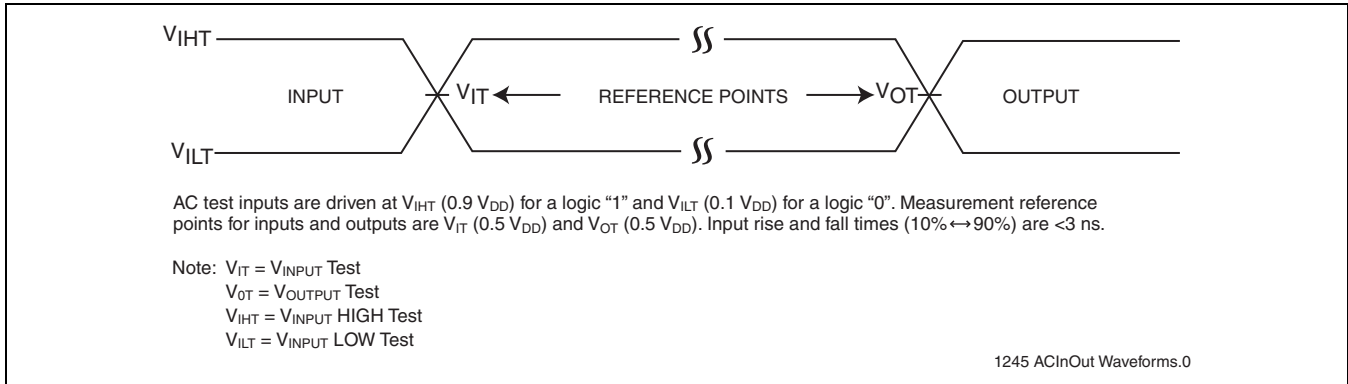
$V_{IHT}$

INPUT

$V_{IT}$

REFERENCE POINTS

$V_{OT}$

OUTPUT

$V_{ILT}$

AC test inputs are driven at $V_{IHT}$ (0.9 $V_{DD}$) for a logic "1" and $V_{ILT}$ (0.1 $V_{DD}$) for a logic "0". Measurement reference points for inputs and outputs are $V_{IT}$ (0.5 $V_{DD}$) and $V_{OT}$ (0.5 $V_{DD}$). Input rise and fall times (10%$\leftrightarrow$90%) are <3 ns.

Note: $V_{IT}$ = $V_{INPUT}$ Test
$V_{0T}$ = $V_{OUTPUT}$ Test
$V_{IHT}$ = $V_{INPUT}$ HIGH Test
$V_{ILT}$ = $V_{INPUT}$ LOW Test

1245 ACInOut Waveforms.0